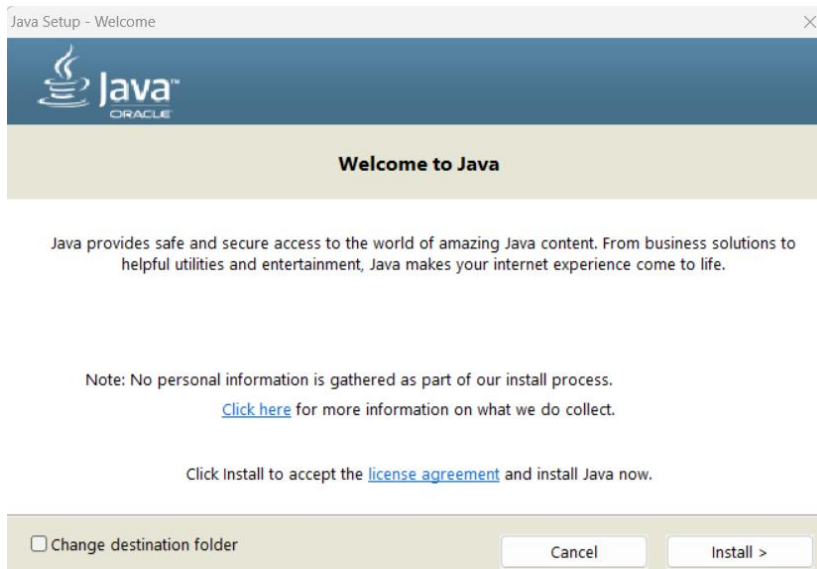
Java Setup - Welcome

Java™
ORACLE

Welcome to Java

Java provides safe and secure access to the world of amazing Java content. From business solutions to helpful utilities and entertainment, Java makes your internet experience come to life.

Note: No personal information is gathered as part of our install process.
Click here for more information on what we do collect.

Click Install to accept the license agreement and install Java now.

☐ Change destination folder

Cancel

Install >